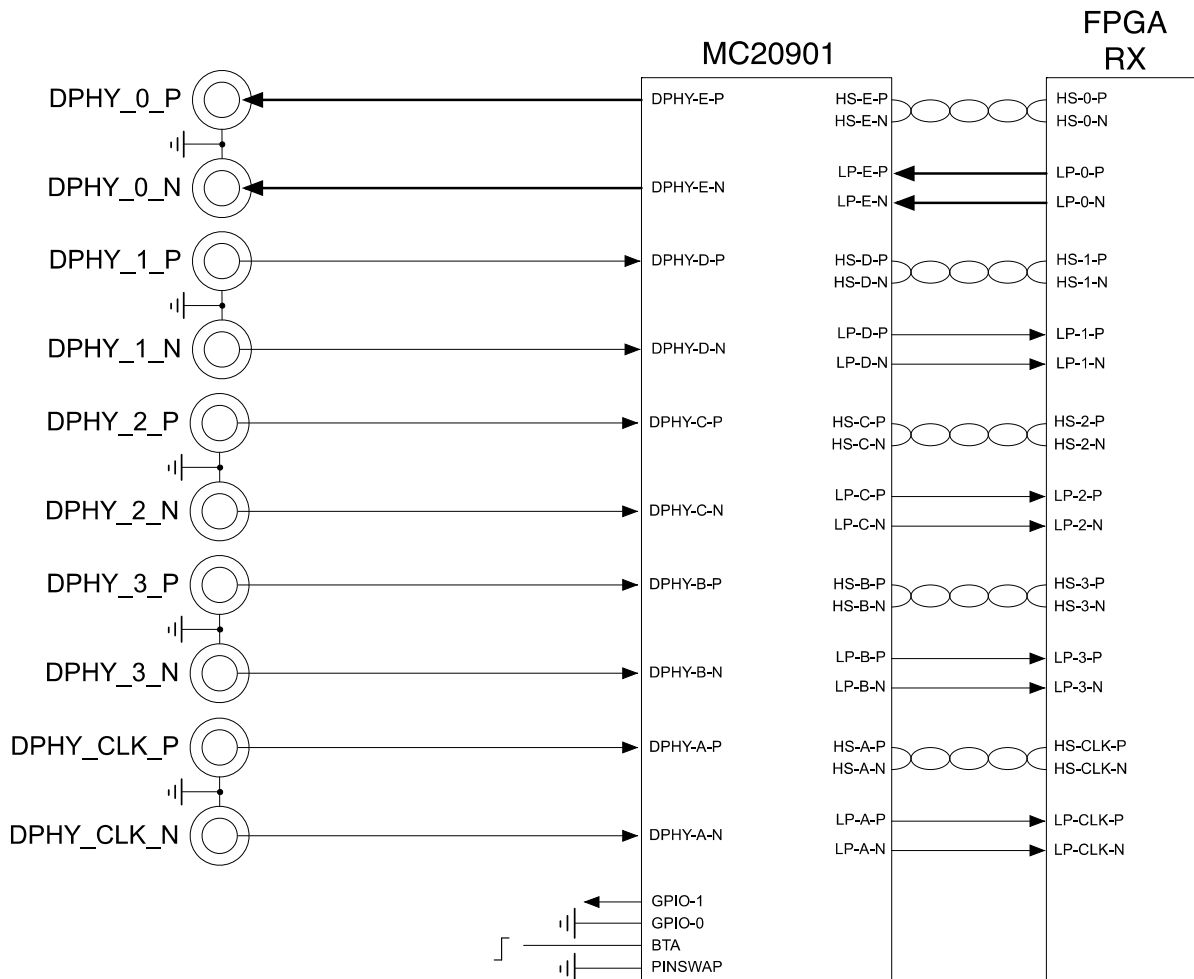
MC20901

FPGA
RX

DPHY_0_P
DPHY_0_N
DPHY_1_P
DPHY_1_N
DPHY_2_P
DPHY_2_N
DPHY_3_P
DPHY_3_N
DPHY_CLK_P
DPHY_CLK_N

DPHY-E-P
DPHY-E-N
DPHY-D-P
DPHY-D-N
DPHY-C-P
DPHY-C-N
DPHY-B-P
DPHY-B-N
DPHY-A-P
DPHY-A-N
GPIO-1
GPIO-0
BTA
PINSWAP

HS-E-P
HS-E-N
LP-E-P
LP-E-N
HS-D-P
HS-D-N
LP-D-P
LP-D-N
HS-C-P
HS-C-N
LP-C-P
LP-C-N
HS-B-P
HS-B-N
LP-B-P
LP-B-N
HS-A-P
HS-A-N
LP-A-P
LP-A-N

HS-0-P
HS-0-N
LP-0-P
LP-0-N
HS-1-P
HS-1-N
LP-1-P
LP-1-N
HS-2-P
HS-2-N
LP-2-P
LP-2-N
HS-3-P
HS-3-N
LP-3-P
LP-3-N
HS-CLK-P
HS-CLK-N
LP-CLK-P
LP-CLK-N